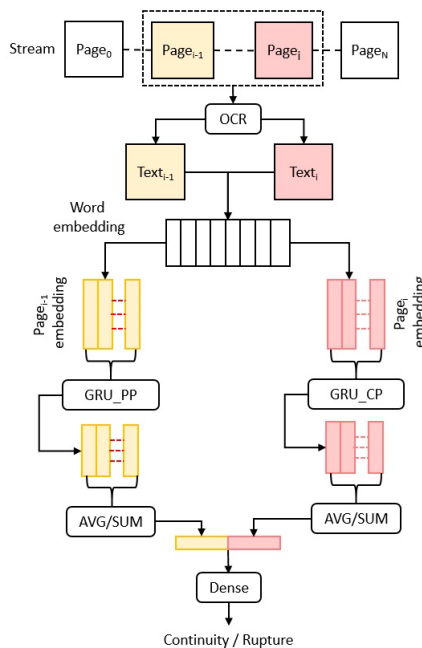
Stream

Page$_0$

Page$_{i-1}$

Page$_i$

Page$_N$

OCR

Text$_{i-1}$

Text$_i$

Word embedding

Page$_{i-1}$ embedding

Page$_i$ embedding

GRU_PP

GRU_CP

AVG/SUM

AVG/SUM

Dense

Continuity / Rupture